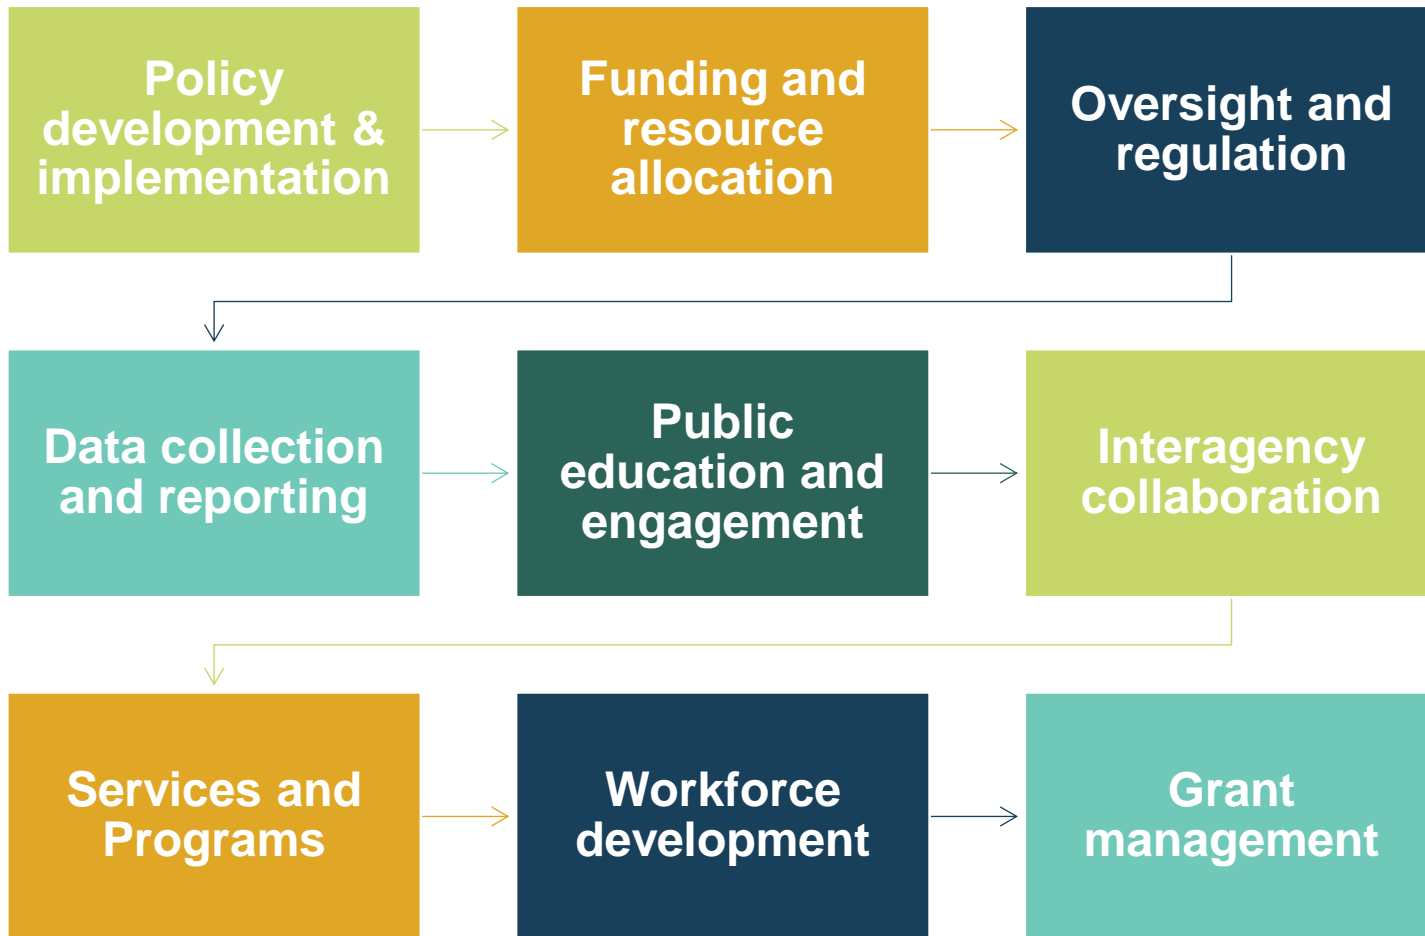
Policy development & implementation

Funding and resource allocation

Oversight and regulation

Data collection and reporting

Public education and engagement

Interagency collaboration

Services and Programs

Workforce development

Grant management